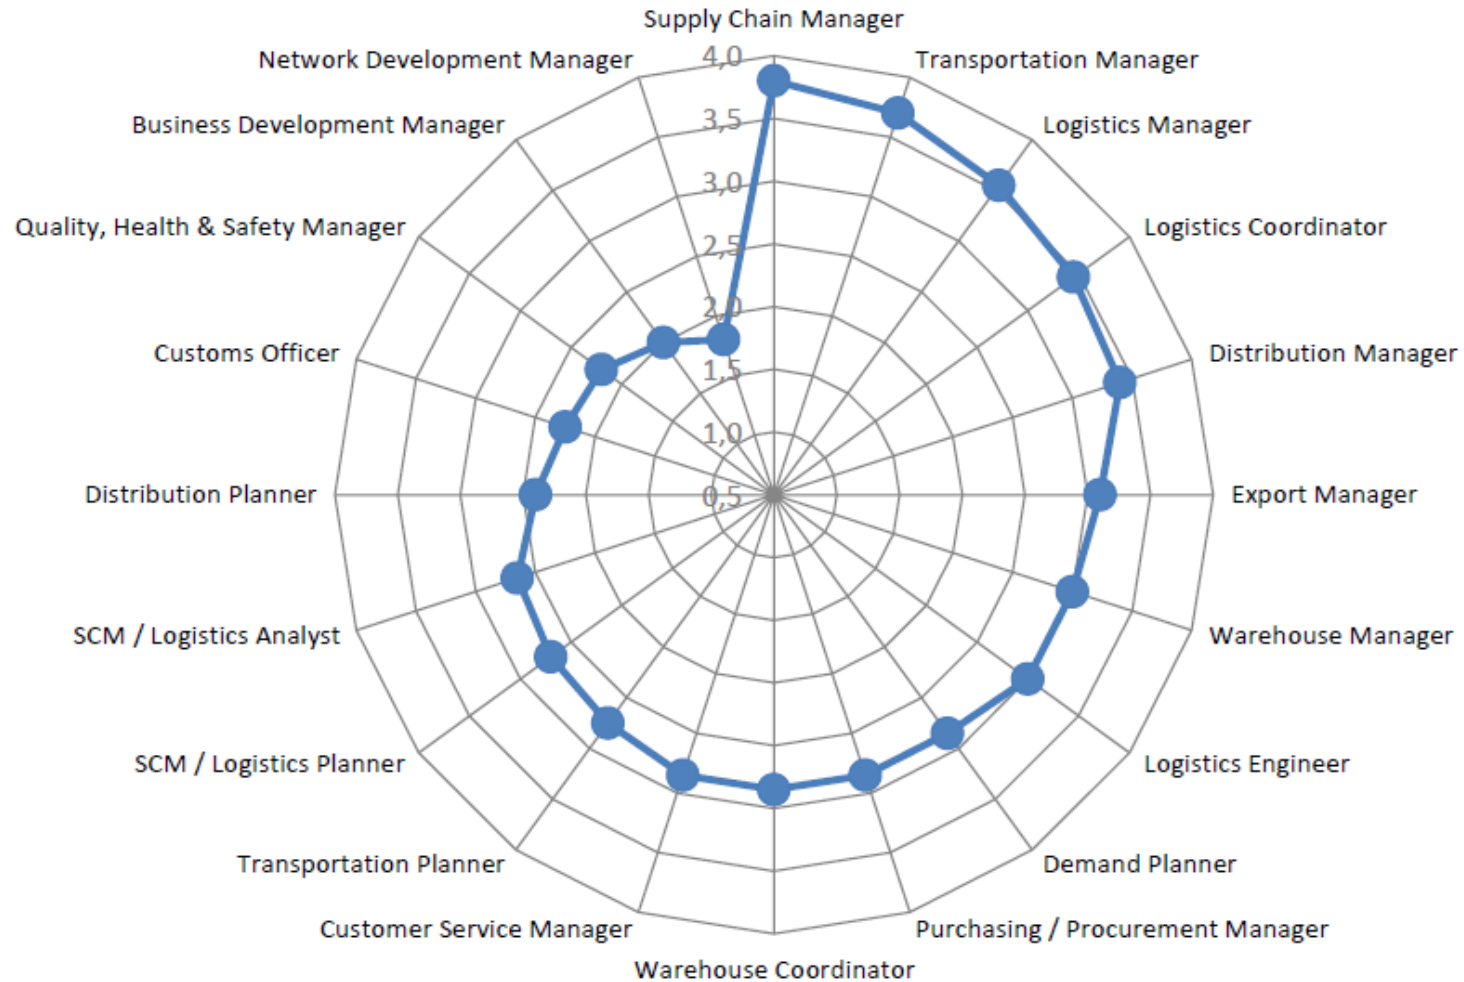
Supply Chain Manager
Transportation Manager
Logistics Manager
Logistics Coordinator
Distribution Manager
Export Manager
Warehouse Manager
Logistics Engineer
Demand Planner
Purchasing / Procurement Manager
Warehouse Coordinator
Customer Service Manager
Transportation Planner
SCM / Logistics Planner
SCM / Logistics Analyst
Distribution Planner
Customs Officer
Quality, Health & Safety Manager
Business Development Manager
Network Development Manager

4,0
3,5
3,0
2,5
2,0
1,5
1,0
0,5